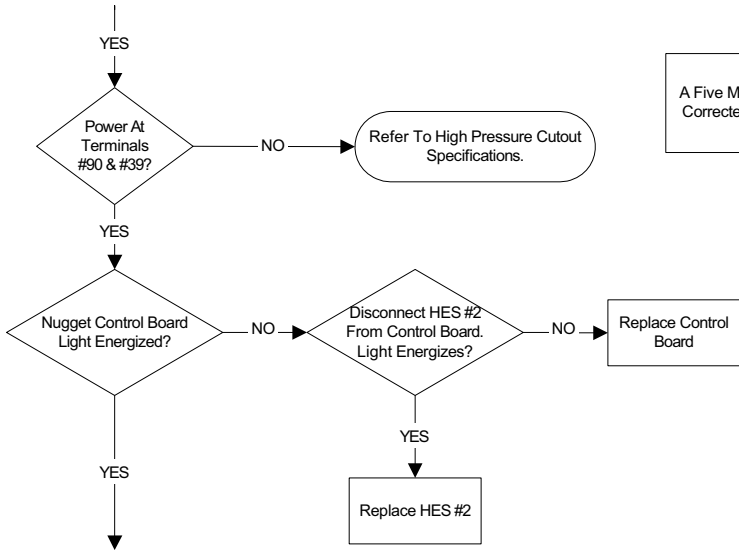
YES

Power At Terminals #90 & #39?

NO

Refer To High Pressure Cutout Specifications.

A Five M
Correcte

YES

Nugget Control Board Light Energized?

NO

Disconnect HES #2 From Control Board. Light Energizes?

NO

Replace Control Board

YES

Replace HES #2

YES